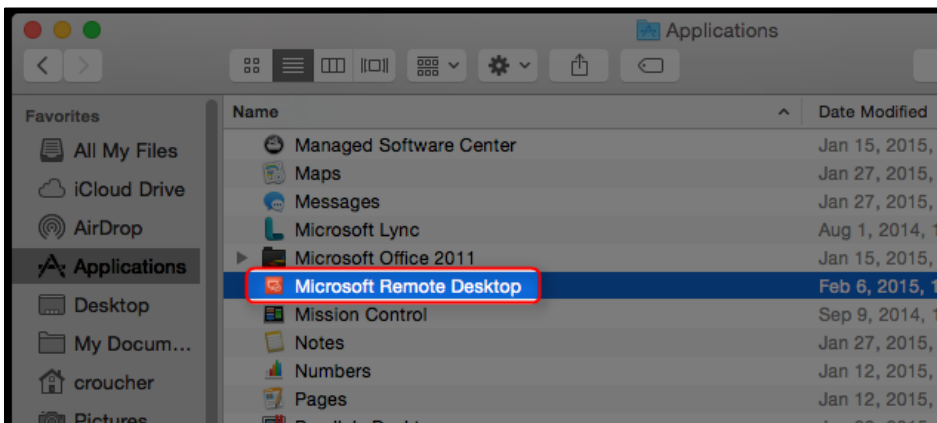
Applications

Favorites
All My Files
iCloud Drive
AirDrop
Applications
Desktop
My Docum...
croucher
Pictures

| Name | Date Modified |
|---|---|
| Managed Software Center | Jan 15, 2015, |
| Maps | Jan 27, 2015, |
| Messages | Jan 27, 2015, |
| Microsoft Lync | Aug 1, 2014, 1 |
| Microsoft Office 2011 | Jan 15, 2015, |
| Microsoft Remote Desktop | Feb 6, 2015, 1 |
| Mission Control | Sep 9, 2014, 1 |
| Notes | Jan 27, 2015, |
| Numbers | Jan 12, 2015, |
| Pages | Jan 12, 2015, |
| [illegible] | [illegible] |